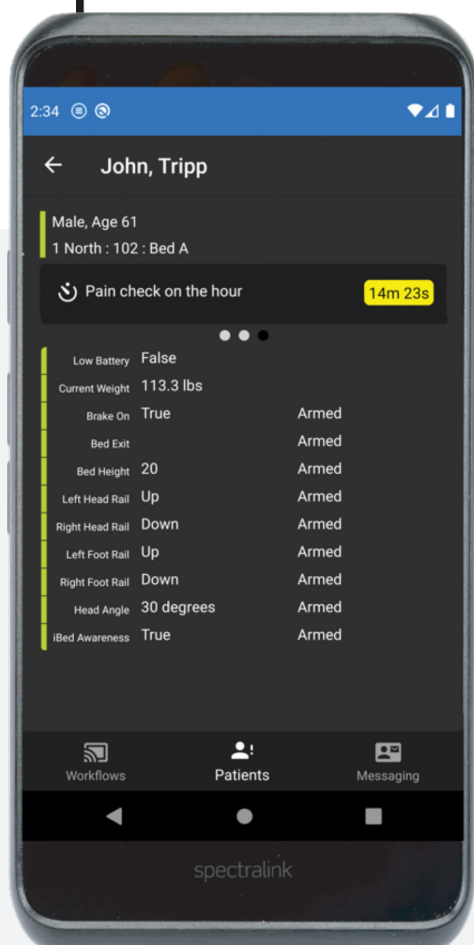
2:34

John, Tripp

Male, Age 61
1 North : 102 : Bed A

Pain check on the hour 14m 23s

| | | |
|---|---|---|
| Low Battery | False | |
| Current Weight | 113.3 lbs | |
| Brake On | True | Armed |
| Bed Exit | | Armed |
| Bed Height | 20 | Armed |
| Left Head Rail | Up | Armed |
| Right Head Rail | Down | Armed |
| Left Foot Rail | Up | Armed |
| Right Foot Rail | Down | Armed |
| Head Angle | 30 degrees | Armed |
| iBed Awareness | True | Armed |

Workflows Patients Messaging

spectralink